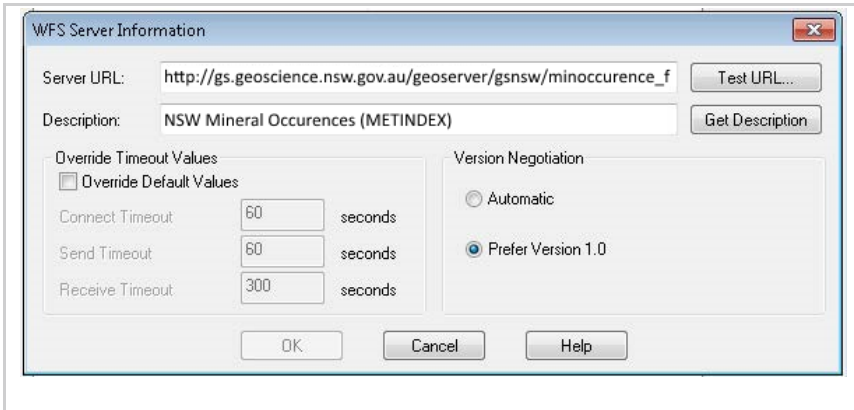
WFS Server Information

Server URL: http://gs.geoscience.nsw.gov.au/geoserver/gsnsw/minoccurence_f Test URL...

Description: NSW Mineral Occurences (METINDEX) Get Description

Override Timeout Values
Override Default Values
Connect Timeout 60 seconds
Send Timeout 60 seconds
Receive Timeout 300 seconds

Version Negotiation
Automatic
Prefer Version 1.0

OK Cancel Help